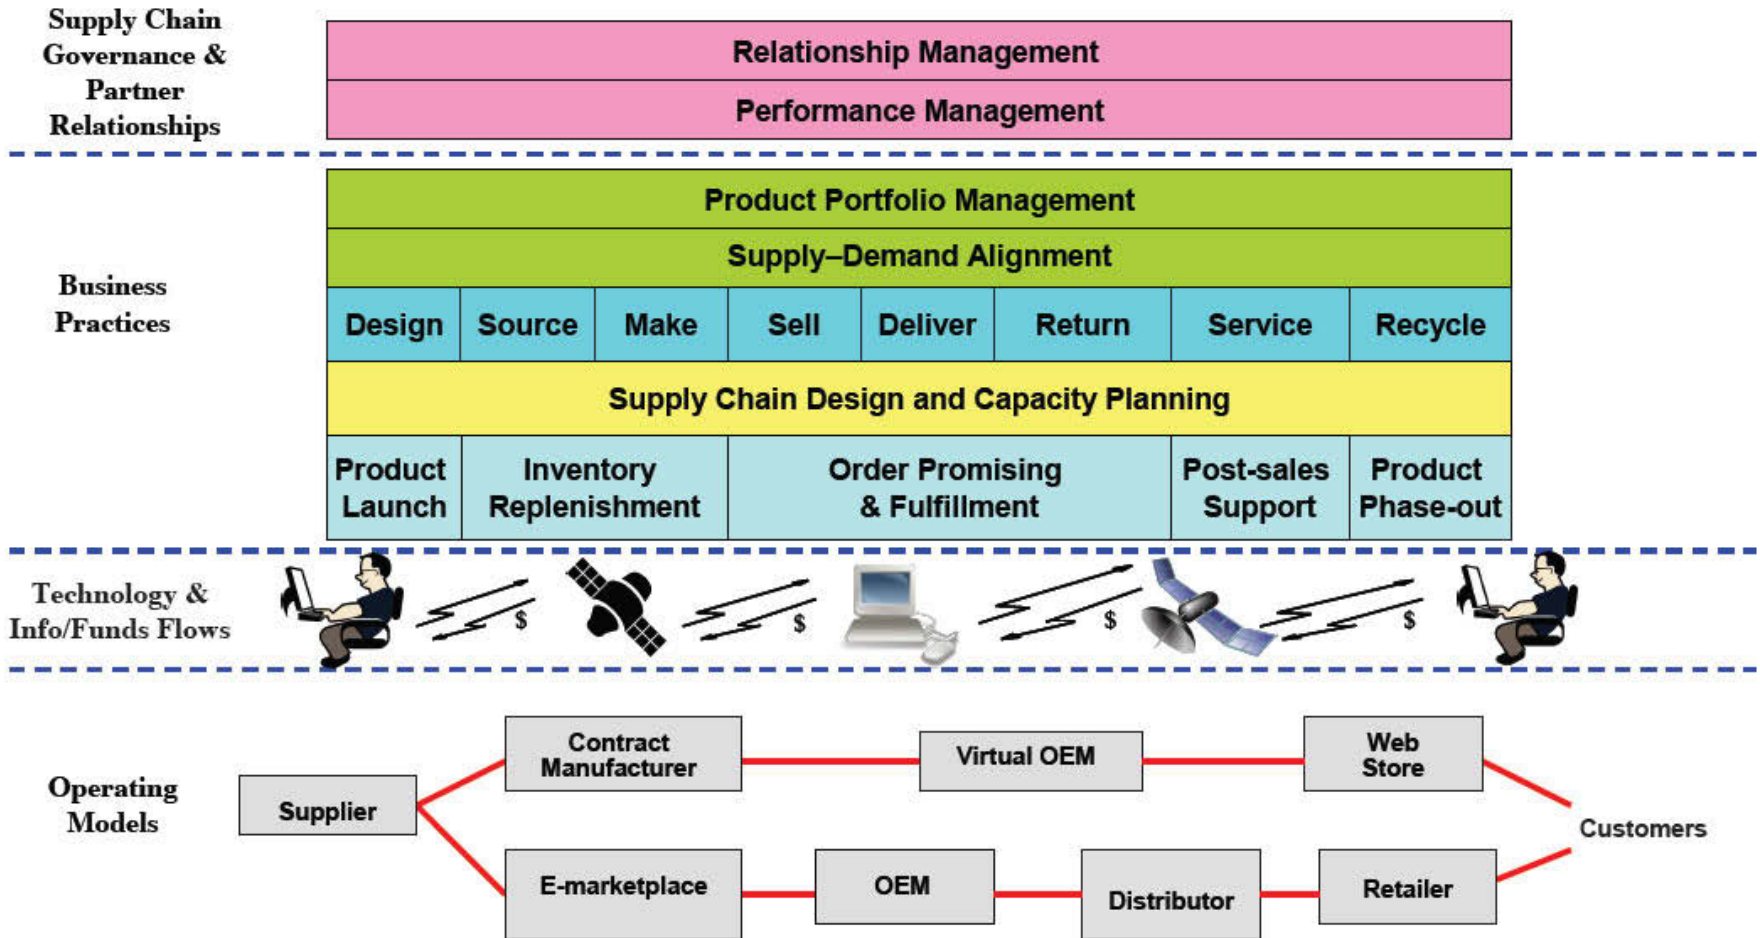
Supply Chain Governance & Partner Relationships

Relationship Management

Performance Management

Business Practices

Product Portfolio Management

Supply–Demand Alignment

| Design | Source | Make | Sell | Deliver | Return | Service | Recycle |
|---|---|---|---|---|---|---|---|

Supply Chain Design and Capacity Planning

| Product Launch | Inventory Replenishment | Order Promising & Fulfillment | Post-sales Support | Product Phase-out |
|---|---|---|---|---|

Technology & Info/Funds Flows

$ $ $ $

Operating Models

Supplier

Contract Manufacturer

Virtual OEM

Web Store

E-marketplace

OEM

Distributor

Retailer

Customers